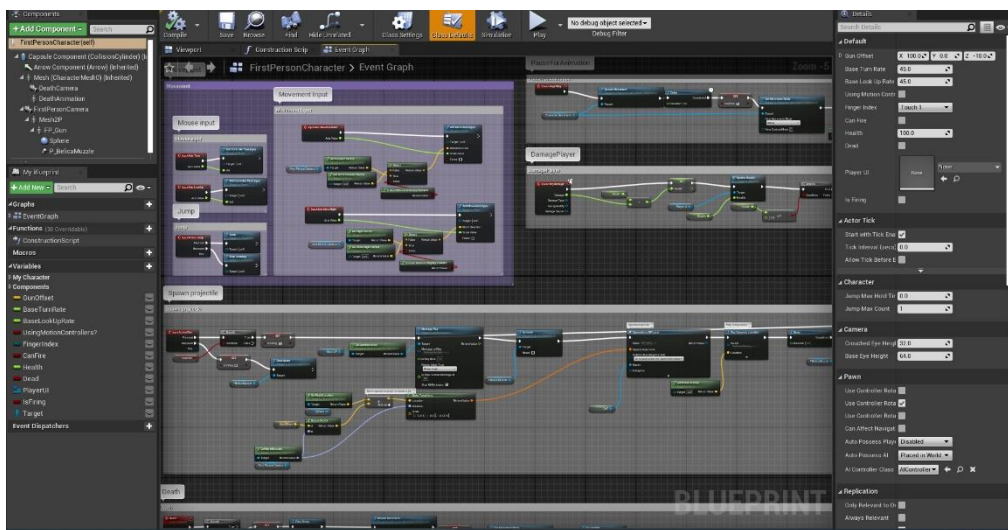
Components
+Add Component ▾ Search
FirstPersonCharacter(self)
Capsule Component (CollisionCylinder) (Inherited)
Arrow Component (Arrow) (Inherited)
Mesh (CharacterMesh0) (Inherited)
DeathCamera
DeathAnimation
FirstPersonCamera
Mesh2P
FP_Gun
Sphere
P_BelicaMuzzle

Compile Save Browse Find Hide Unrelated Class Settings Class Defaults Simulation Play
No debug object selected ▾
Debug Filter

Viewport Construction Script Event Graph

FirstPersonCharacter > Event Graph

Zoom -5

Movement
Movement input
Mouse input
Jump
DamagePlayer
Spawn projectile
Death
BLUEPRINT

My Blueprint
+Add New ▾ Search
Graphs
EventGraph
Functions (30 Overridable)
ConstructionScript
Macros
Variables
My Character
Components
GunOffset
BaseTurnRate
BaseLookUpRate
UsingMotionControllers?
FingerIndex
CanFire
Health
Dead
PlayerUI
IsFiring
Target
Event Dispatchers

Details
Search Details
Default
Gun Offset X 100.0 Y 0.0 Z -10.0
Base Turn Rate 45.0
Base Look Up Rate 45.0
Using Motion Contr
Finger Index Touch 1
Can Fire
Health 100.0
Dead
Player UI None
Is Firing
Actor Tick
Start with Tick Ena
Tick Interval (secs) 0.0
Allow Tick Before E
Character
Jump Max Hold Tir 0.0
Jump Max Count 1
Camera
Crouched Eye Heigh 32.0
Base Eye Height 64.0
Pawn
Use Controller Rota
Use Controller Rota
Use Controller Rota
Can Affect Navigat
Auto Possess Playe Disabled
Auto Possess AI Placed in World
AI Controller Class AIController
Replication
Only Relevant to Ow
Always Relevant